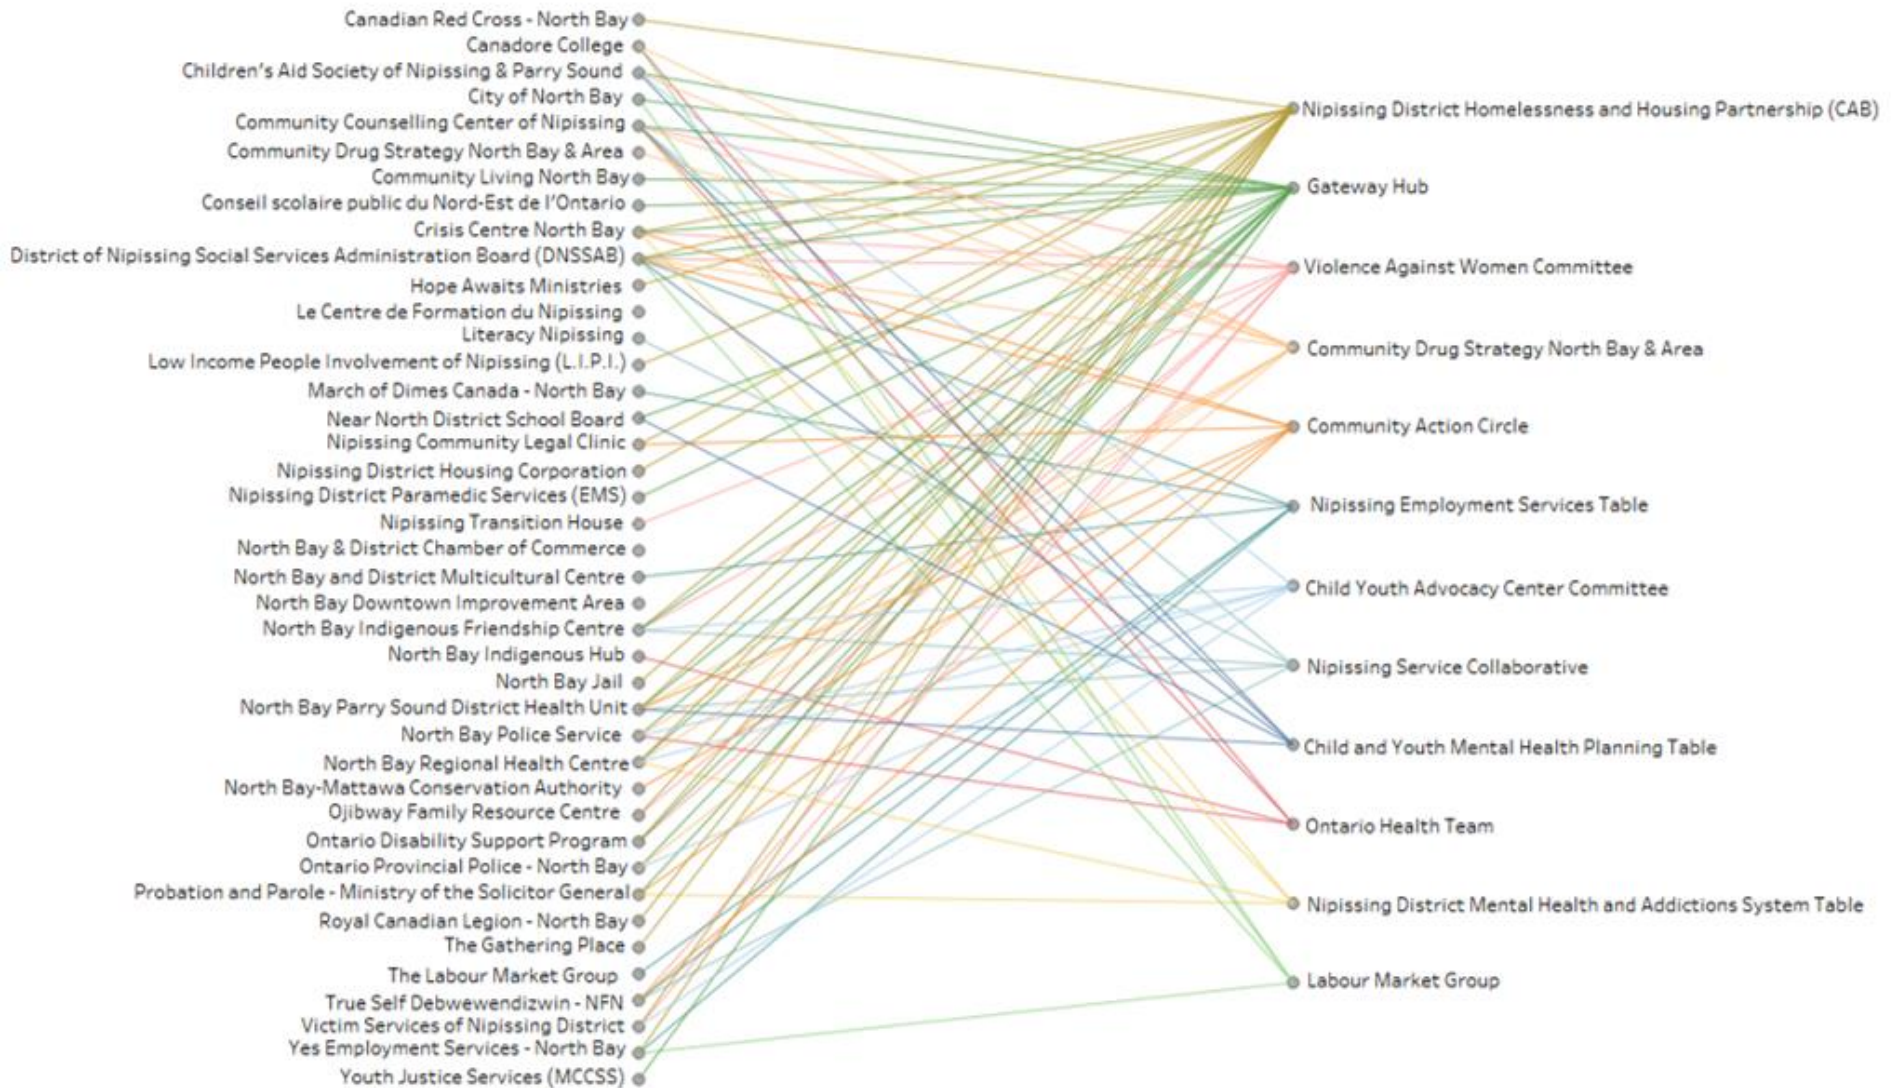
Canadian Red Cross - North Bay
Canadore College
Children's Aid Society of Nipissing & Parry Sound
City of North Bay
Community Counselling Center of Nipissing
Community Drug Strategy North Bay & Area
Community Living North Bay
Conseil scolaire public du Nord-Est de l'Ontario
Crisis Centre North Bay
District of Nipissing Social Services Administration Board (DNSSAB)
Hope Awaits Ministries
Le Centre de Formation du Nipissing
Literacy Nipissing
Low Income People Involvement of Nipissing (L.I.P.I.)
March of Dimes Canada - North Bay
Near North District School Board
Nipissing Community Legal Clinic
Nipissing District Housing Corporation
Nipissing District Paramedic Services (EMS)
Nipissing Transition House
North Bay & District Chamber of Commerce
North Bay and District Multicultural Centre
North Bay Downtown Improvement Area
North Bay Indigenous Friendship Centre
North Bay Indigenous Hub
North Bay Jail
North Bay Parry Sound District Health Unit
North Bay Police Service
North Bay Regional Health Centre
North Bay-Mattawa Conservation Authority
Ojibway Family Resource Centre
Ontario Disability Support Program
Ontario Provincial Police - North Bay
Probation and Parole - Ministry of the Solicitor General
Royal Canadian Legion - North Bay
The Gathering Place
The Labour Market Group
True Self Debwewendizwin - NFN
Victim Services of Nipissing District
Yes Employment Services - North Bay
Youth Justice Services (MCCSS)

Nipissing District Homelessness and Housing Partnership (CAB)
Gateway Hub
Violence Against Women Committee
Community Drug Strategy North Bay & Area
Community Action Circle
Nipissing Employment Services Table
Child Youth Advocacy Center Committee
Nipissing Service Collaborative
Child and Youth Mental Health Planning Table
Ontario Health Team
Nipissing District Mental Health and Addictions System Table
Labour Market Group